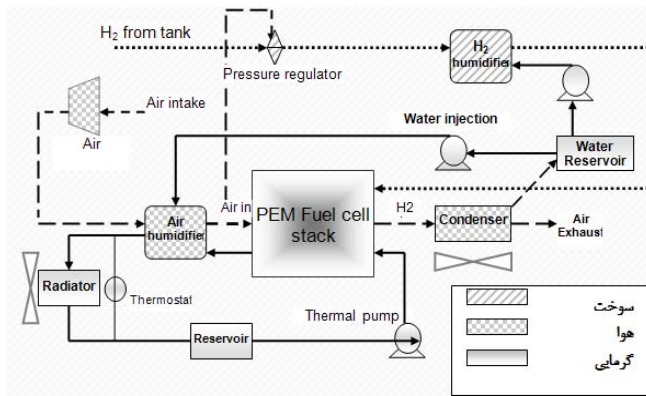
$H_2$ from tank

Pressure regulator

$H_2$ humidifier

Air intake

Air

Water injection

Water Reservoir

Air in

PEM Fuel cell stack

H2

Condenser

Air Exhaust

Air humidifier

Radiator

Thermostat

Thermal pump

Reservoir

سوخت

هوا

گرمایی